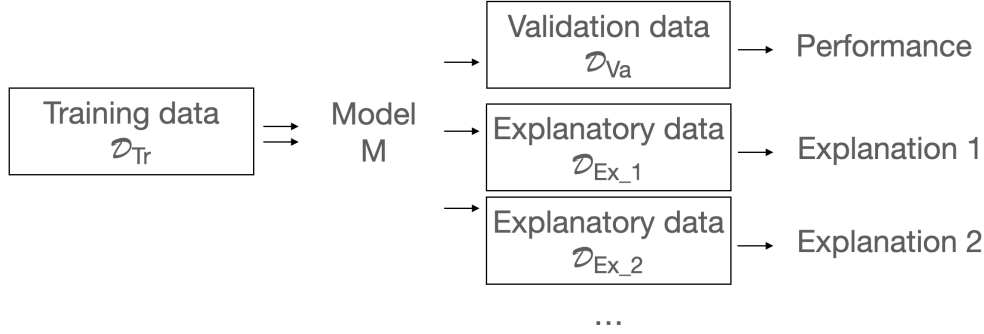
Training data
$\mathcal{D}_{\text{Tr}}$

Model
M

Validation data
$\mathcal{D}_{\text{Va}}$

Performance

Explanatory data
$\mathcal{D}_{\text{Ex\_1}}$

Explanation 1

Explanatory data
$\mathcal{D}_{\text{Ex\_2}}$

Explanation 2

...